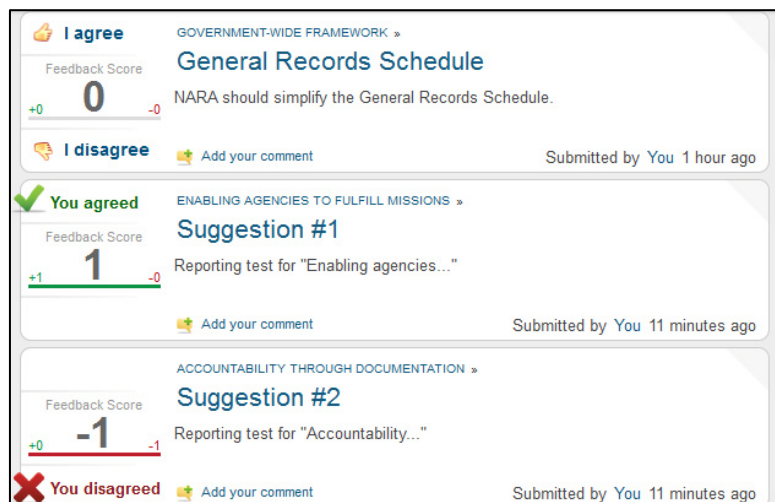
I agree

Feedback Score

0

+0 -0

I disagree

GOVERNMENT-WIDE FRAMEWORK »

General Records Schedule

NARA should simplify the General Records Schedule.

Add your comment

Submitted by You 1 hour ago

You agreed

Feedback Score

1

+1 -0

ENABLING AGENCIES TO FULFILL MISSIONS »

Suggestion #1

Reporting test for "Enabling agencies..."

Add your comment

Submitted by You 11 minutes ago

Feedback Score

-1

+0 -1

You disagreed

ACCOUNTABILITY THROUGH DOCUMENTATION »

Suggestion #2

Reporting test for "Accountability..."

Add your comment

Submitted by You 11 minutes ago